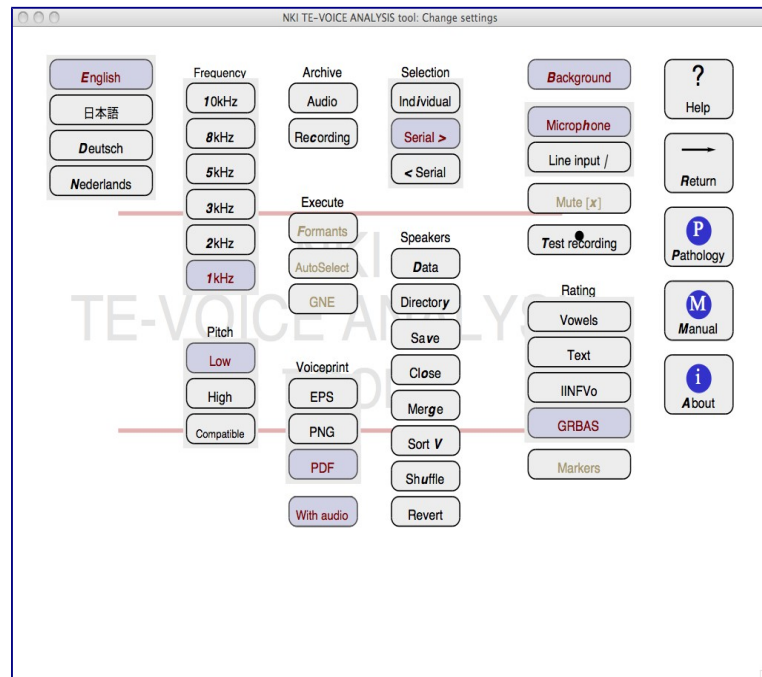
NKI TE-VOICE ANALYSIS tool: Change settings

English
日本語
Deutsch
Nederlands

Frequency
10kHz
8kHz
5kHz
3kHz
2kHz
1kHz

Pitch
Low
High
Compatible

Archive
Audio
Recording

Execute
Formants
AutoSelect
GNE

Voiceprint
EPS
PNG
PDF
With audio

Selection
Individual
Serial >
< Serial

Speakers
Data
Directory
Save
Close
Merge
Sort V
Shuffle
Revert

Background
Microphone
Line input /
Mute [x]
Test recording

Rating
Vowels
Text
IINFVo
GRBAS
Markers

?
Help
Return
P
Pathology
M
Manual
i
About

NKI TE-VOICE ANALYSIS TOOL